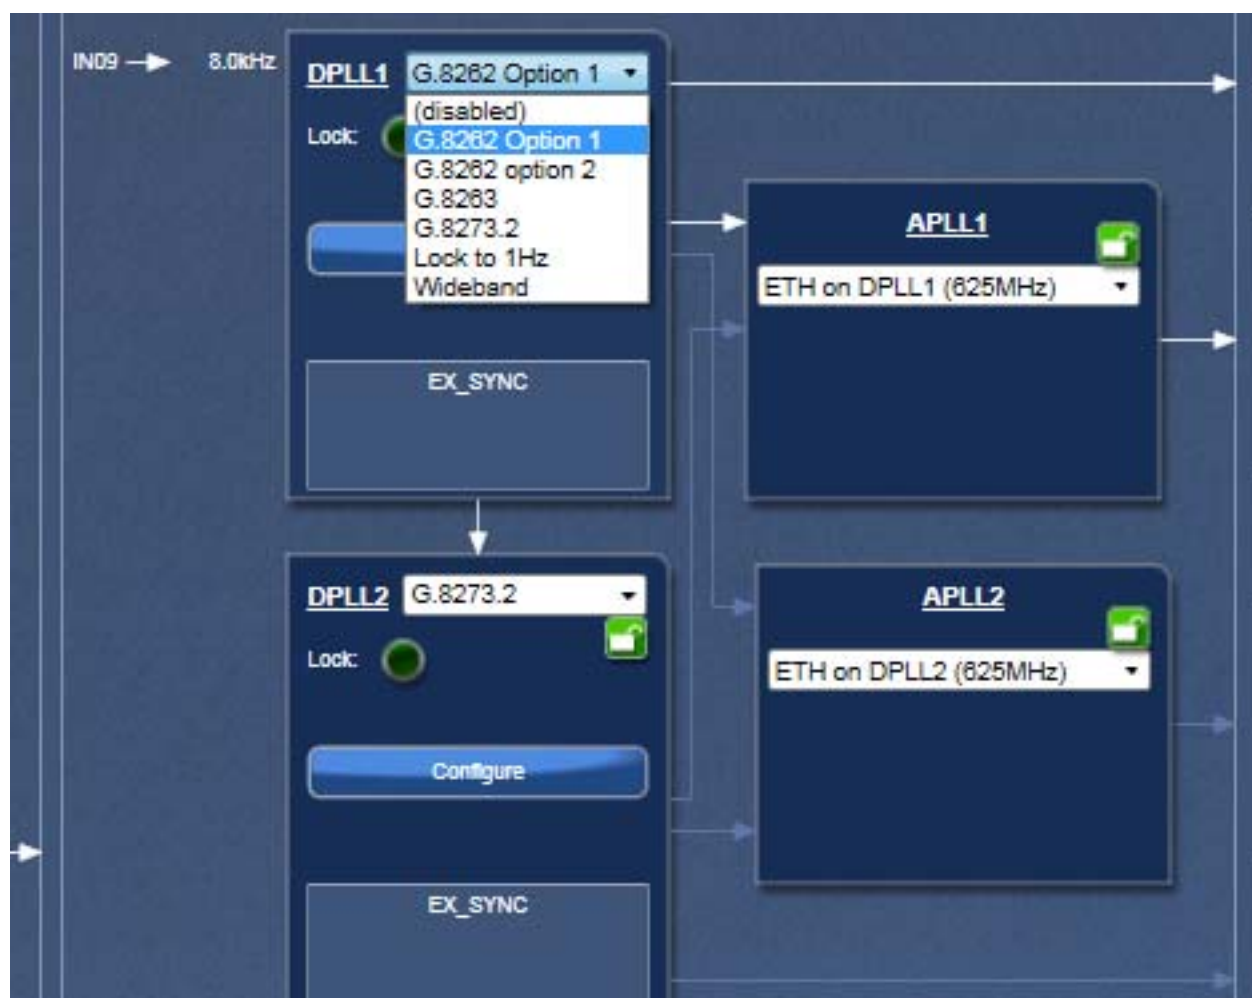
IN09 8.0kHz

DPLL1 G.8262 Option 1

(disabled)
G.8262 Option 1
G.8262 option 2
G.8263
G.8273.2
Lock to 1Hz
Wideband

Lock:

EX_SYNC

APLL1

ETH on DPLL1 (625MHz)

DPLL2 G.8273.2

Lock:

Configure

EX_SYNC

APLL2

ETH on DPLL2 (625MHz)